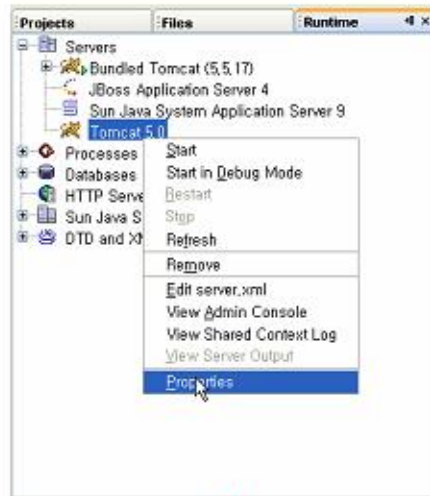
Projects | Files | Runtime

Servers
Bundled Tomcat (5.5.17)
JBoss Application Server 4
Sun Java System Application Server 9
Tomcat 5.0
Processes
Databases
HTTP Serve
Sun Java S
DTD and XM

Start
Start in Debug Mode
Restart
Stop
Refresh
Remove
Edit server.xml
View Admin Console
View Shared Context Log
View Server Output
Properties